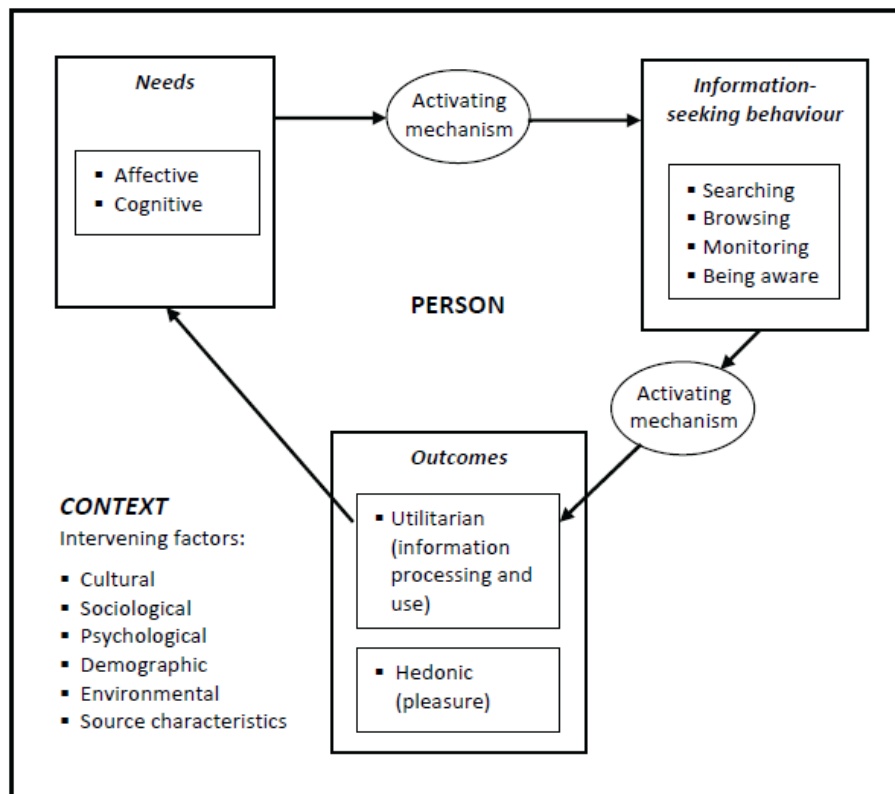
*Needs*

▪ Affective
▪ Cognitive

Activating mechanism

*Information-seeking behaviour*

▪ Searching
▪ Browsing
▪ Monitoring
▪ Being aware

**PERSON**

Activating mechanism

*Outcomes*

▪ Utilitarian (information processing and use)

▪ Hedonic (pleasure)

***CONTEXT***

Intervening factors:

▪ Cultural
▪ Sociological
▪ Psychological
▪ Demographic
▪ Environmental
▪ Source characteristics